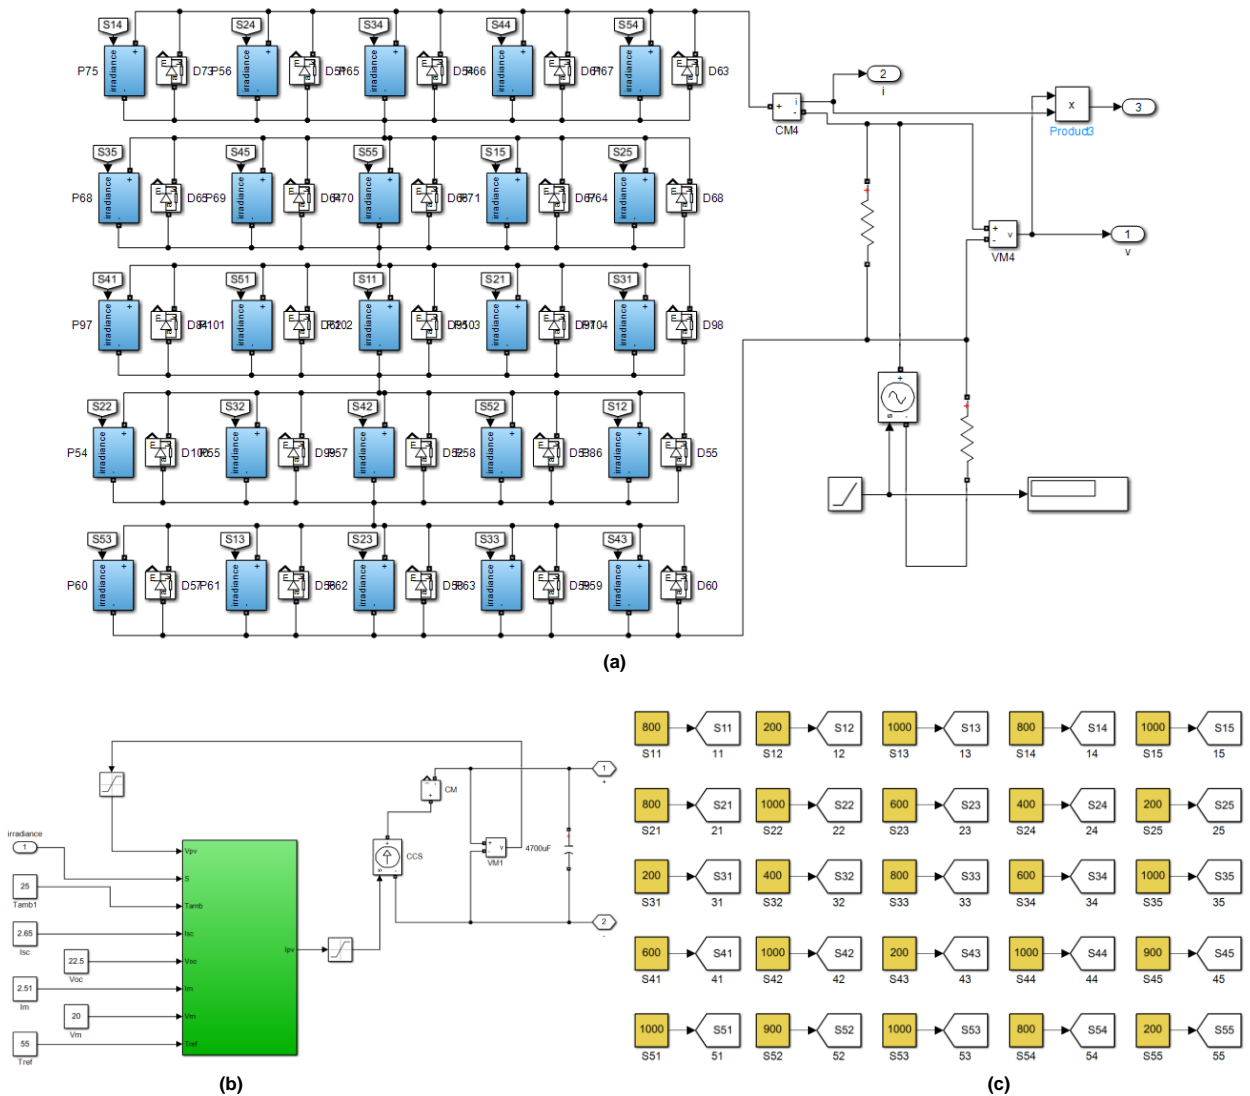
S14 S24 S34 S44 S54
P75 irradiance D73P56 irradiance D57P65 irradiance D54P66 irradiance D61P67 irradiance D63
S35 S45 S55 S15 S25
P68 irradiance D65P69 irradiance D66P70 irradiance D69P71 irradiance D67P64 irradiance D68
S41 S51 S11 S21 S31
P97 irradiance D84P101 irradiance D62P102 irradiance D95P103 irradiance D97P104 irradiance D98
S22 S32 S42 S52 S12
P54 irradiance D100P55 irradiance D99P57 irradiance D52P58 irradiance D53P86 irradiance D55
S53 S13 S23 S33 S43
P60 irradiance D57P61 irradiance D58P62 irradiance D58P63 irradiance D59P59 irradiance D60
CM4
2
i
x
Product3
3
VM4
1
v
(a)
irradiance
1
25
Tamb1
2.65
Isc
22.5
Voc
2.51
Im
20
Vm
55
Tref
Vpv
S
Tamb
Isc
Voc
Im
Vm
Tref
Ipv
CCS
CM
VM1
4700uF
1
+
2
-
(b)
| 800 S11 | S11 11 | 200 S12 | S12 12 | 1000 S13 | S13 13 | 800 S14 | S14 14 | 1000 S15 | S15 15 |
|---|---|---|---|---|---|---|---|---|---|
| 800 S21 | S21 21 | 1000 S22 | S22 22 | 600 S23 | S23 23 | 400 S24 | S24 24 | 200 S25 | S25 25 |
| 200 S31 | S31 31 | 400 S32 | S32 32 | 800 S33 | S33 33 | 600 S34 | S34 34 | 1000 S35 | S35 35 |
| 600 S41 | S41 41 | 1000 S42 | S42 42 | 200 S43 | S43 43 | 1000 S44 | S44 44 | 900 S45 | S45 45 |
| 1000 S51 | S51 51 | 900 S52 | S52 52 | 1000 S53 | S53 53 | 800 S54 | S54 54 | 200 S55 | S55 55 |
(c)